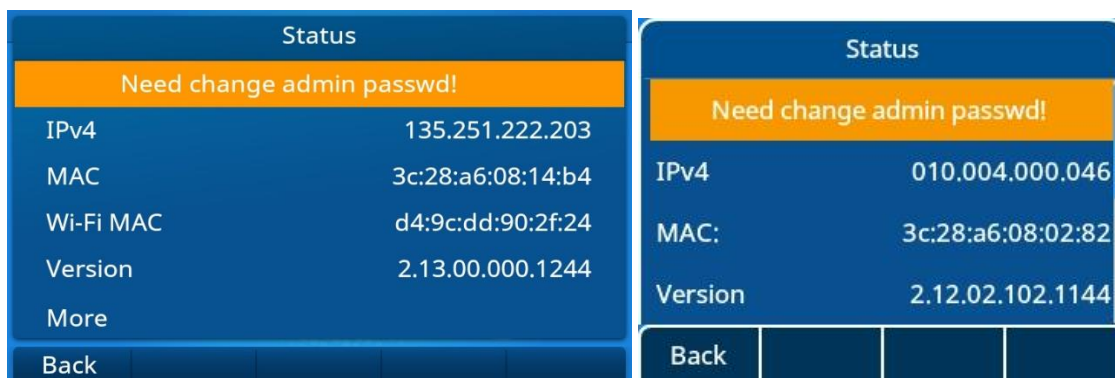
Status

Need change admin passwd!

| | |
|---|---|
| IPv4 | 135.251.222.203 |
| MAC | 3c:28:a6:08:14:b4 |
| Wi-Fi MAC | d4:9c:dd:90:2f:24 |
| Version | 2.13.00.000.1244 |
| More | |

Back

Status

Need change admin passwd!

| | |
|---|---|
| IPv4 | 010.004.000.046 |
| MAC: | 3c:28:a6:08:02:82 |
| Version | 2.12.02.102.1144 |

Back